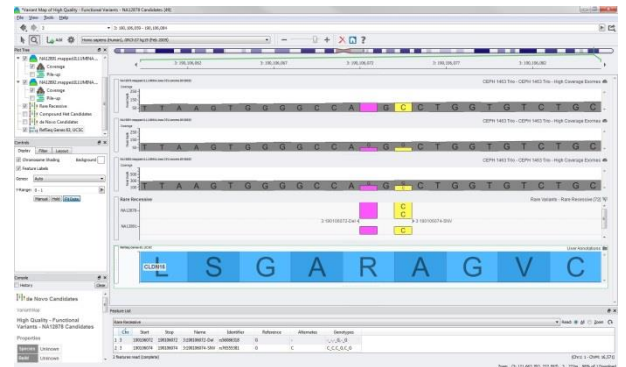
"Variant Map of High Quality - Functional Variants - NA12878 Candidates (49)

File View Tools Help

3: 190,196,059 - 190,196,084

Add

Homo sapiens (Human) - GRCh37.hg19 (Feb. 2009)

Plot Tree

NA12891.mapped.ILLUMINA...

Coverage

Pile-up

NA12892.mapped.ILLUMINA...

Coverage

Pile-up

Rare Recessive

Compound Het Candidates

de Novo Candidates

RefSeq Genes 83, UCSC

3: 190,196,062

3: 190,196,067

3: 190,196,072

3: 190,196,077

3: 190,196,082

CEPH 1463 Trio - CEPH 1463 Trio - High Coverage Exomes

T T A A G T G G G C C A G C C T G G T G T C T G C

CEPH 1463 Trio - CEPH 1463 Trio - High Coverage Exomes

T T A A G T G G G C C A G C C T G G T G T C T G C

CEPH 1463 Trio - CEPH 1463 Trio - High Coverage Exomes

T T A A G T G G G C C A G C C T G G T G T C T G C

Controls

Display Filter Layout

Chromosome Shading

Background

Feature Labels

Genes: Auto

Mapping: 0 - 1

Manual Field Defaults

Rare Recessive

Rare Variants - Rare Recessive

NA12878

3-190196073-Del-4

C

C

3-190196074-SNV

NA12891

C

Gene Annotations

CLDN16

L S G A R A G V C

Details

History

Close

de Novo Candidates

High Quality - Functional Variants - NA12878 Candidates

Properties

Feature List

Rare Recessive

Chr Start Stop Name Identifier Reference Alternates Genotypes

1 3 190196072 190196076 3:190196073-Del rs36898010 G _,_,G,_G

2 3 190196074 190196074 3:190196074-SNV rs76555381 G C C,C,G,C_G

2 features read (complete)

(Chr:1 - Chr:4, sL271)